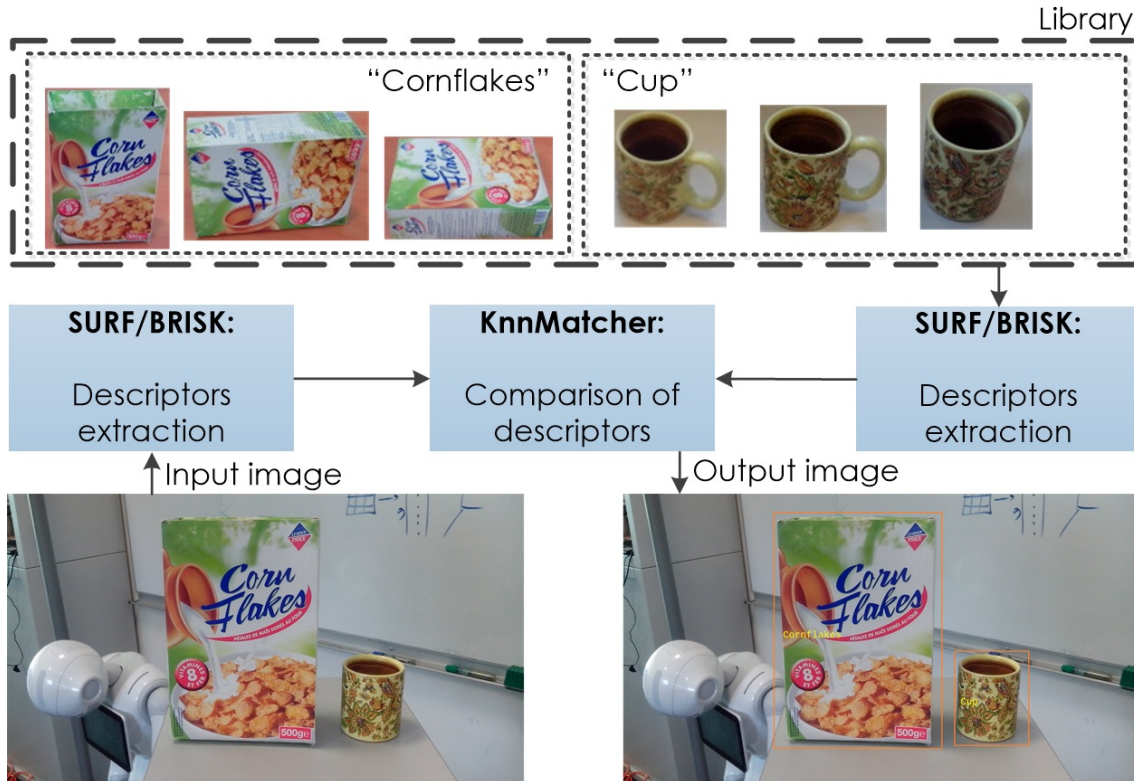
Library

"Cornflakes"

"Cup"

Corn Flakes

SURF/BRISK:

Descriptors extraction

KnnMatcher:

Comparison of descriptors

SURF/BRISK:

Descriptors extraction

Input image

Output image

Corn Flakes

8

500g

Cornflakes

Cup